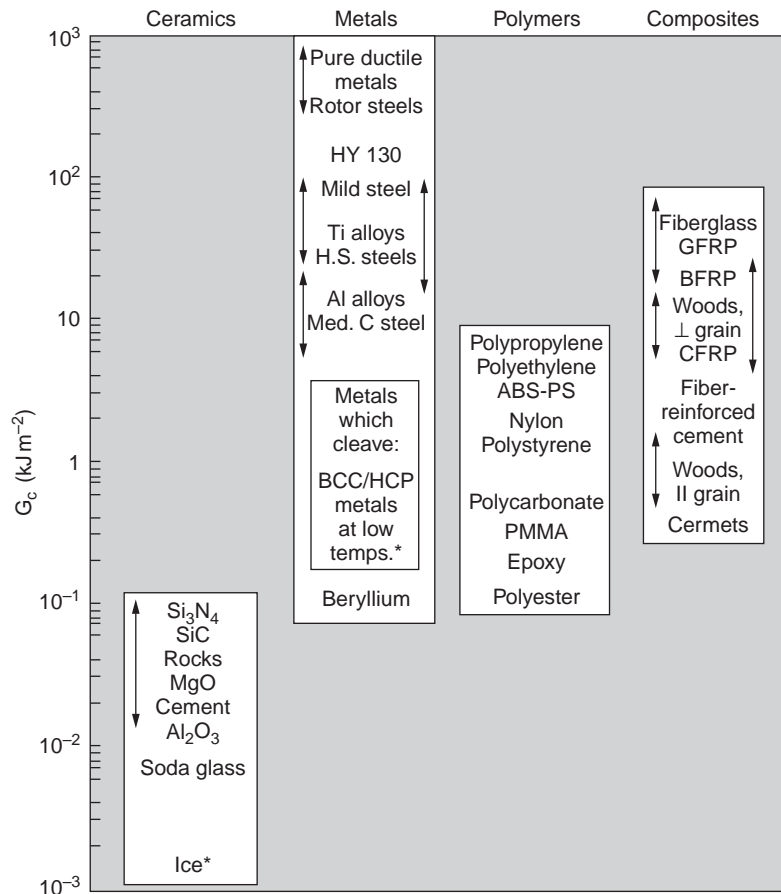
Ceramics Metals Polymers Composites

$10^3$

$10^2$

10

1

$10^{-1}$

$10^{-2}$

$10^{-3}$

$G_c$ (kJ $m^{-2}$)

Pure ductile metals
Rotor steels

HY 130

Mild steel

Ti alloys
H.S. steels

Al alloys
Med. C steel

Metals which cleave:

BCC/HCP metals at low temps.*

Beryllium

Polypropylene
Polyethylene
ABS-PS
Nylon
Polystyrene

Polycarbonate
PMMA
Epoxy
Polyester

Fiberglass
GFRP
BFRP
Woods, ⊥ grain
CFRP
Fiber-reinforced cement
Woods, II grain
Cermets

$Si_3N_4$
SiC
Rocks
MgO
Cement
$Al_2O_3$
Soda glass

Ice*